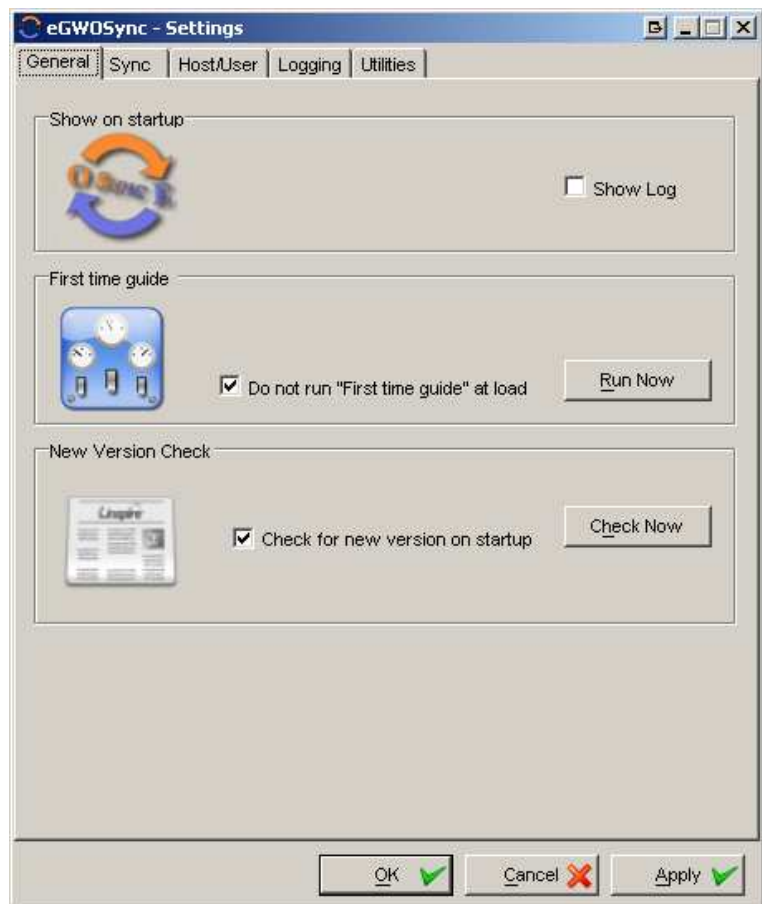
eGWOSync - Settings

General | Sync | Host/User | Logging | Utilities

Show on startup

Show Log

First time guide

Do not run "First time guide" at load

Run Now

New Version Check

Check for new version on startup

Check Now

OK

Cancel

Apply